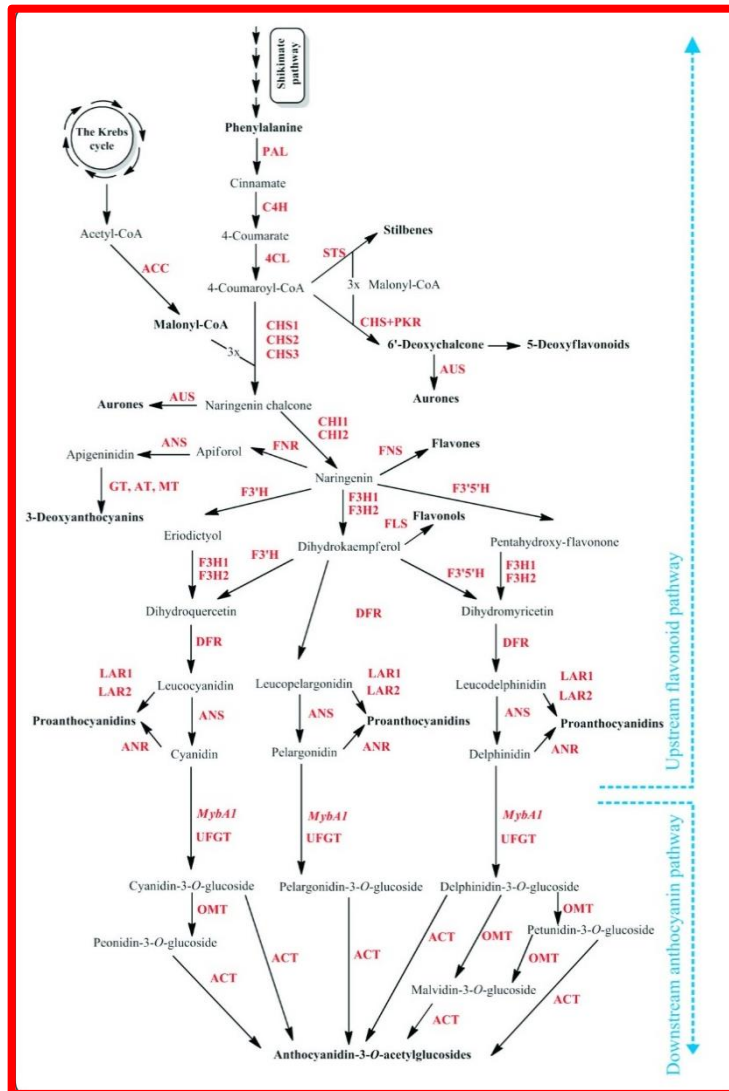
Shikimate pathway

The Krebs cycle

Phenylalanine

PAL

Cinnamate

C4H

4-Coumarate

4CL

Acetyl-CoA

ACC

4-Coumaroyl-CoA

STS

Stilbenes

3x Malonyl-CoA

CHS+PKR

Malonyl-CoA

CHS1
CHS2
CHS3

3x

6'-Deoxychalcone

5-Deoxyflavonoids

AUS

Aurones

Aurones

AUS

Naringenin chalcone

CHI1
CHI2

Apigeninidin

ANS

Apiforol

FNR

FNS

Flavones

GT, AT, MT

Naringenin

3-Deoxyanthocyanins

F3'H

F3H1
F3H2

F3'5'H

Eriodictyol

FLS

Flavonols

Dihydrokaempferol

Pentahydroxy-flavonone

F3H1
F3H2

F3'H

F3'5'H

F3H1
F3H2

Dihydroquercetin

DFR

Dihydromyricetin

DFR

DFR

LAR1
LAR2

Leucocyanidin

Leucopelargonidin

LAR1
LAR2

Leucodelphinidin

LAR1
LAR2

Proanthocyanidins

ANS

ANS

Proanthocyanidins

ANS

Proanthocyanidins

ANR

Cyanidin

Pelargonidin

ANR

Delphinidin

ANR

Upstream flavonoid pathway

MybA1
UFGT

MybA1
UFGT

MybA1
UFGT

Downstream anthocyanin pathway

Cyanidin-3-O-glucoside

Pelargonidin-3-O-glucoside

Delphinidin-3-O-glucoside

OMT

OMT

Petunidin-3-O-glucoside

Peonidin-3-O-glucoside

ACT

ACT

ACT

OMT

OMT

ACT

Malvidin-3-O-glucoside

ACT

ACT

Anthocyanidin-3-O-acetylglucosides